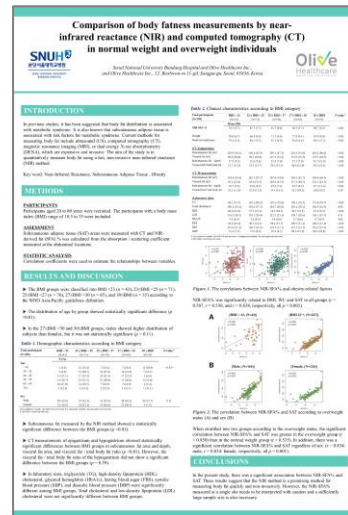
Comparison of body fatness measurements by near-infrared reactance (NIR) and computed tomography (CT) in normal weight and overweight individuals

SNUH

Olive Healthcare

Seoul National University Bundang Hospital and Olive Healthcare Inc., and Olive Healthcare Inc., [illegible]

INTRODUCTION

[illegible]

METHODS

PARTICIPANTS
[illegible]

ASSESSMENT
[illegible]

STATISTIC ANALYSIS
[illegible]

RESULTS AND DISCUSSION

► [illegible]

► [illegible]

► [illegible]

Table 1. Demographic characteristics according to BMI category

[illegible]

► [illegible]

► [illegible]

Table 2. Clinical characteristics according to BMI category

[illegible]

Figure 1. The correlations between NIR-SFA% and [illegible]

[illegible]

Figure 2. The correlations between NIR-SFA% and SAT according to overweight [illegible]

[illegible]

CONCLUSIONS

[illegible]